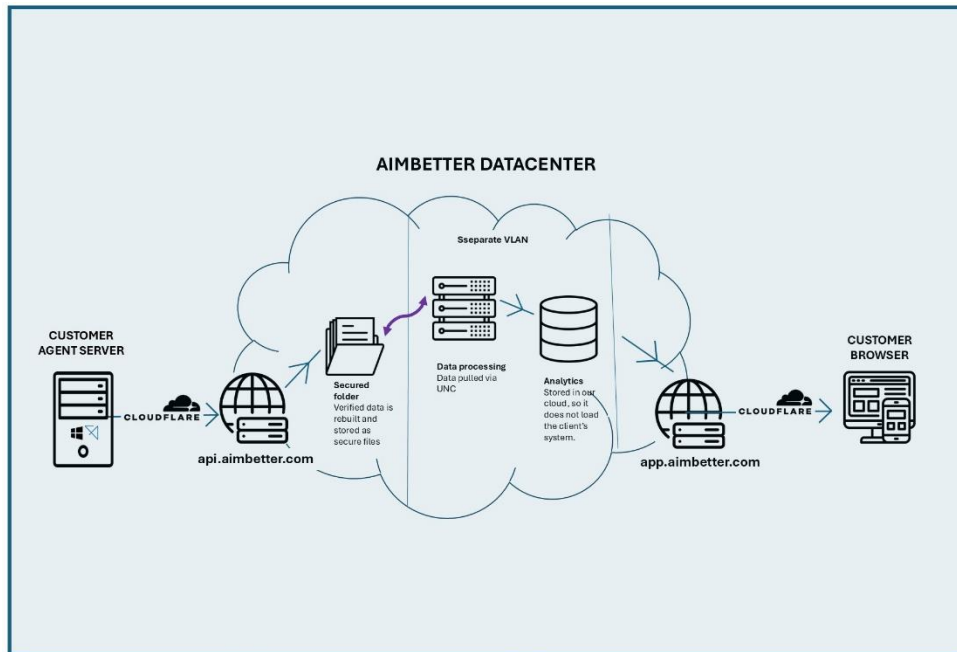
AIMBETTER DATACENTER

Sseparate VLAN

CUSTOMER AGENT SERVER

CLOUDFLARE

api.aimbetter.com

Secured folder
Verified data is rebuilt and stored as secure files

Data processing
Data pulled via UNC

Analytics
Stored in our cloud, so it does not load the client's system.

app.aimbetter.com

CLOUDFLARE

CUSTOMER BROWSER